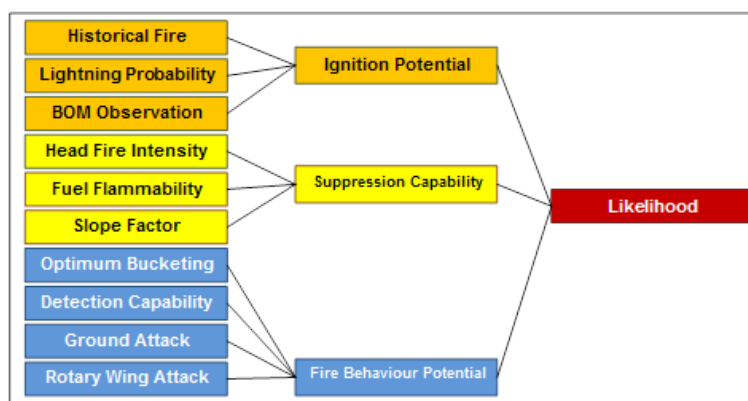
Historical Fire
Lightning Probability
BOM Observation
Head Fire Intensity
Fuel Flammability
Slope Factor
Optimum Bucketing
Detection Capability
Ground Attack
Rotary Wing Attack

Ignition Potential
Suppression Capability
Fire Behaviour Potential

Likelihood